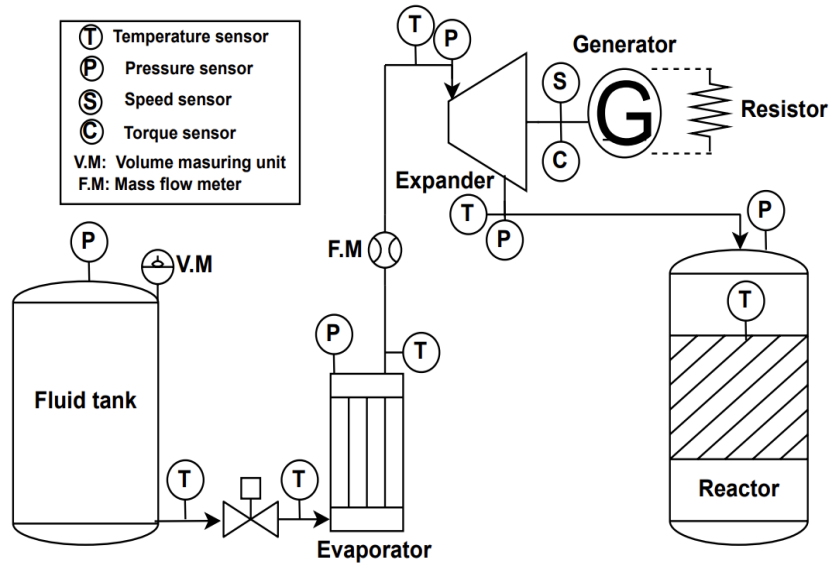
T Temperature sensor
P Pressure sensor
S Speed sensor
C Torque sensor
V.M: Volume masuring unit
F.M: Mass flow meter

T
P
Generator
S
G
Resistor
C
Expander
T
P
P
P
V.M
F.M
T
P
T
P
Fluid tank
T
T
Reactor
Evaporator